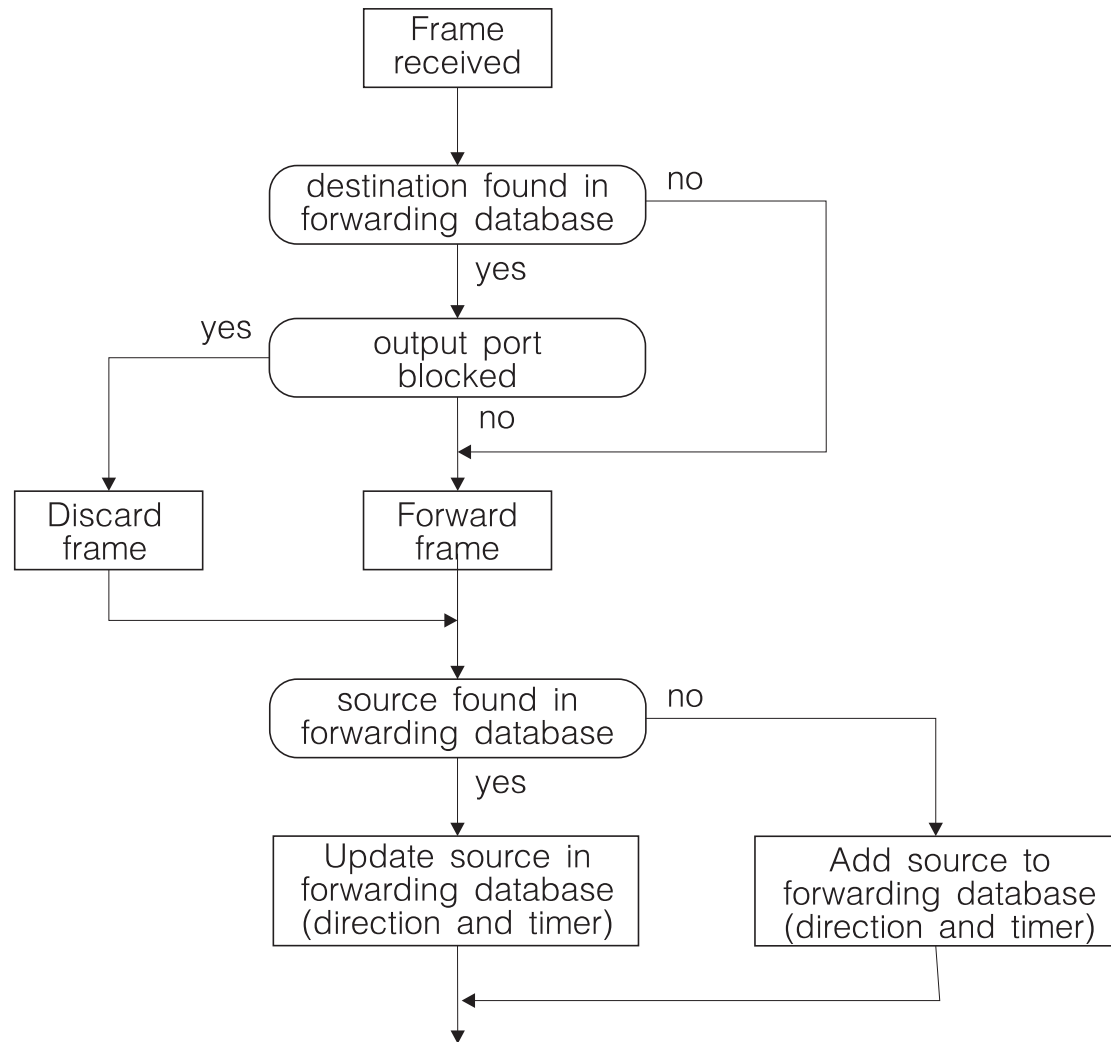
Frame received

destination found in forwarding database

no

yes

yes

output port blocked

no

Discard frame

Forward frame

source found in forwarding database

no

yes

Update source in forwarding database (direction and timer)

Add source to forwarding database (direction and timer)